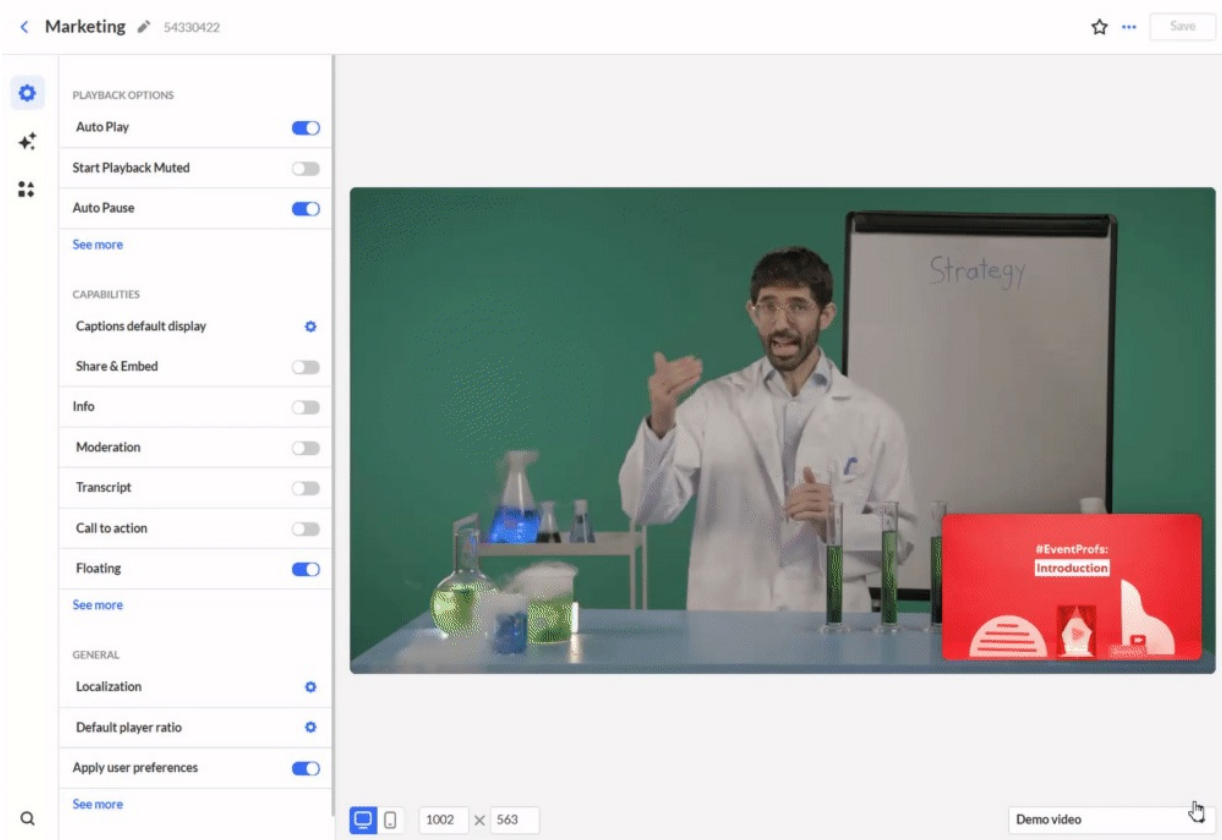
< Marketing 54330422

Save

PLAYBACK OPTIONS

Auto Play

Start Playback Muted

Auto Pause

See more

CAPABILITIES

Captions default display

Share & Embed

Info

Moderation

Transcript

Call to action

Floating

See more

GENERAL

Localization

Default player ratio

Apply user preferences

See more

Strategy

#EventProfs:
Introduction

1002 × 563

Demo video